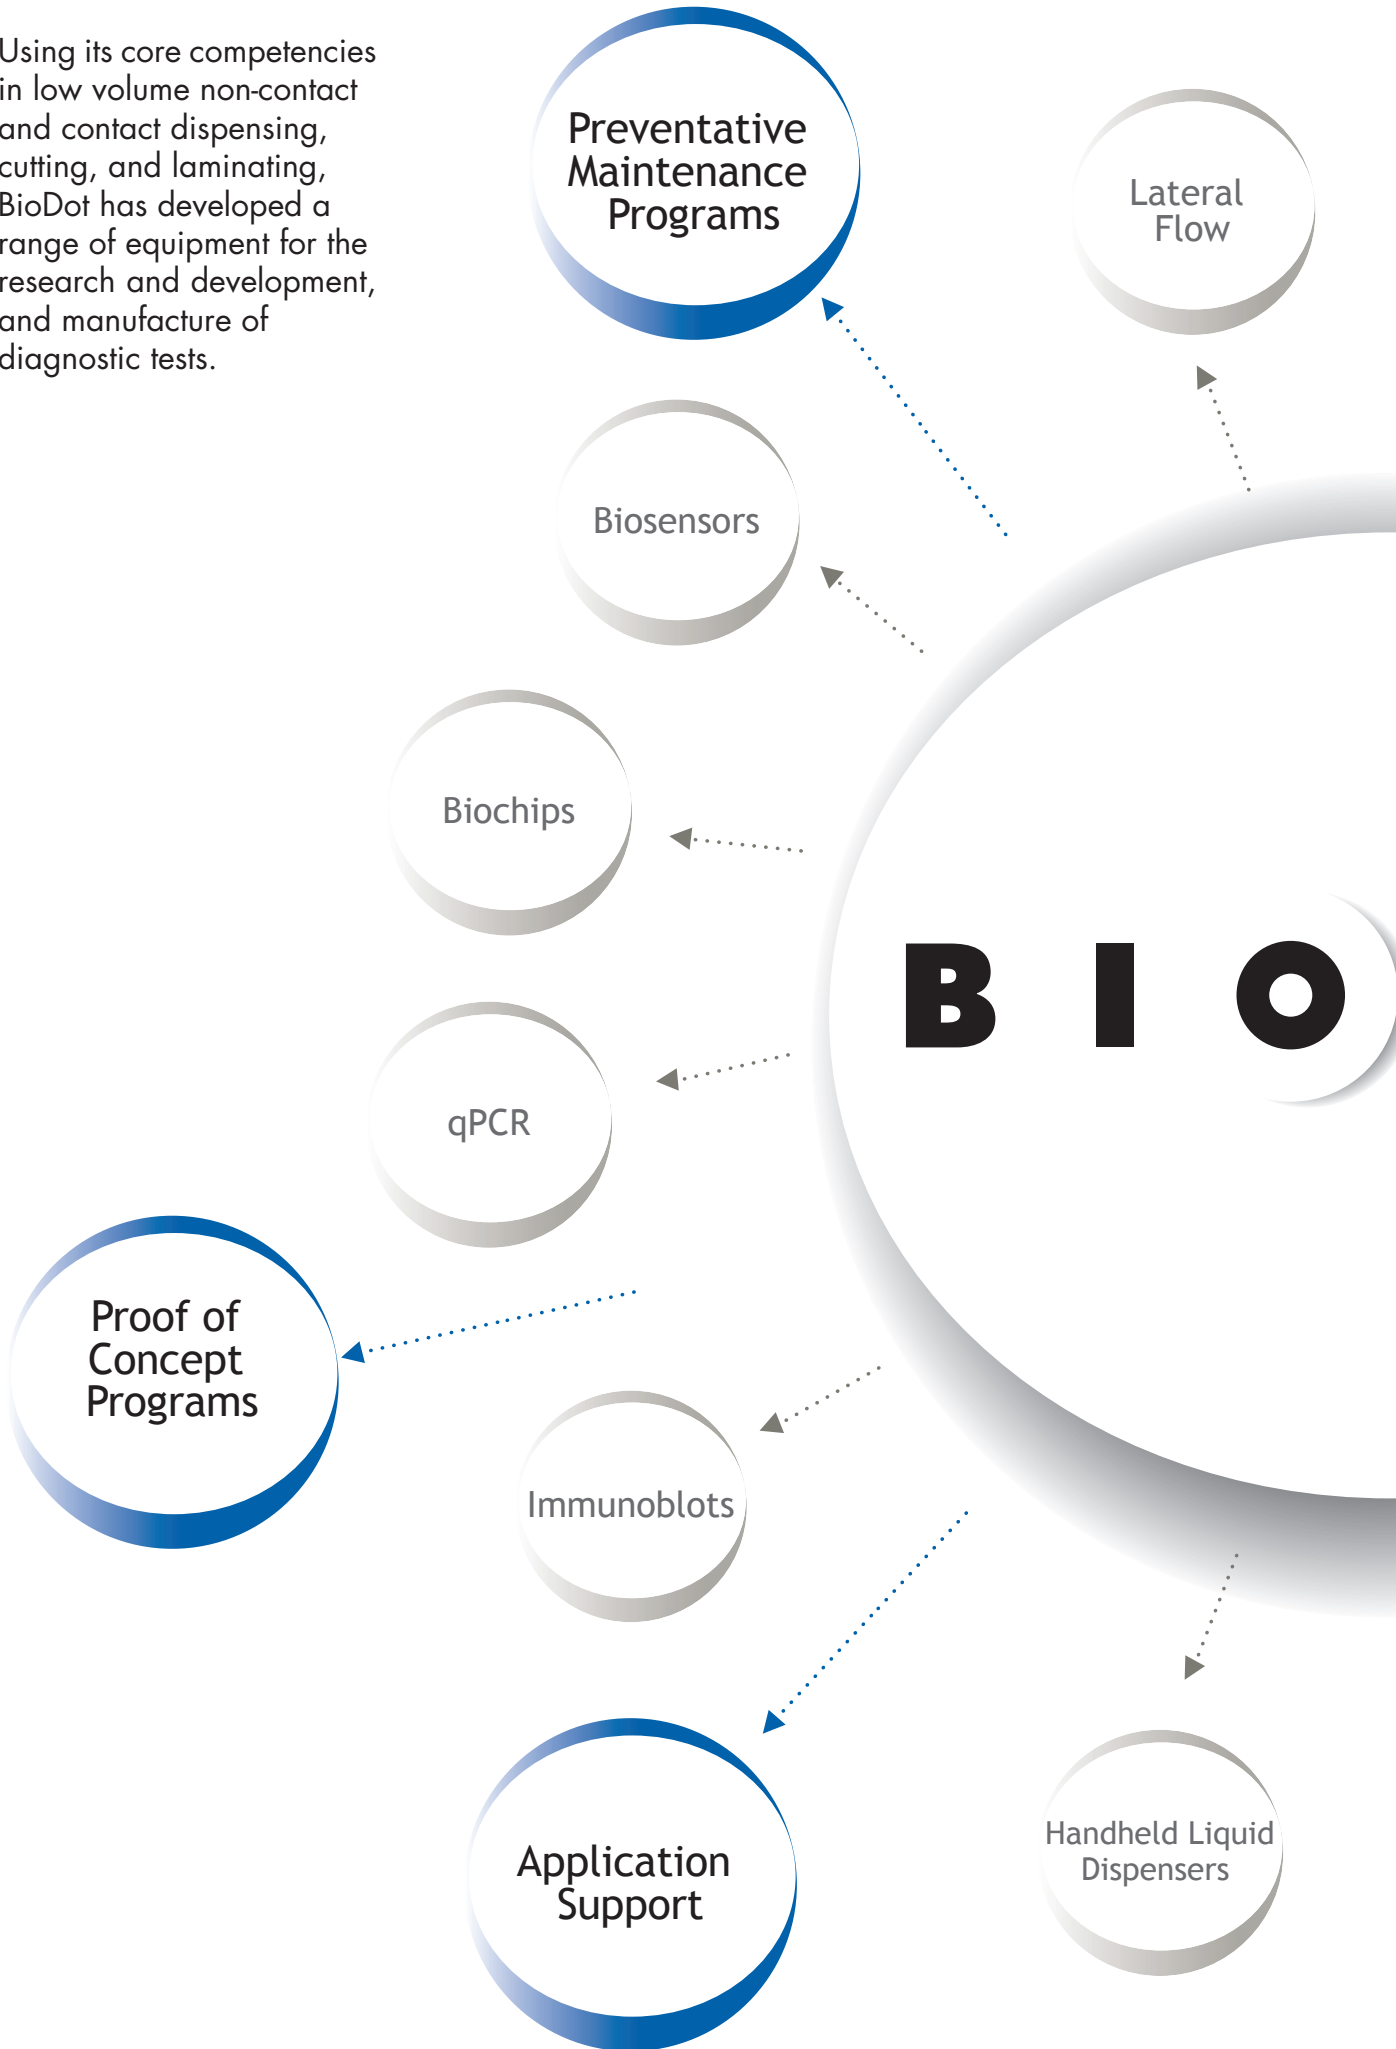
Using its core competencies in low volume non-contact and contact dispensing, cutting, and laminating, BioDot has developed a range of equipment for the research and development, and manufacture of diagnostic tests.

Preventative Maintenance Programs

Lateral Flow

Biosensors

Biochips

BIO

qPCR

Proof of Concept Programs

Immunoblots

Application Support

Handheld Liquid Dispensers